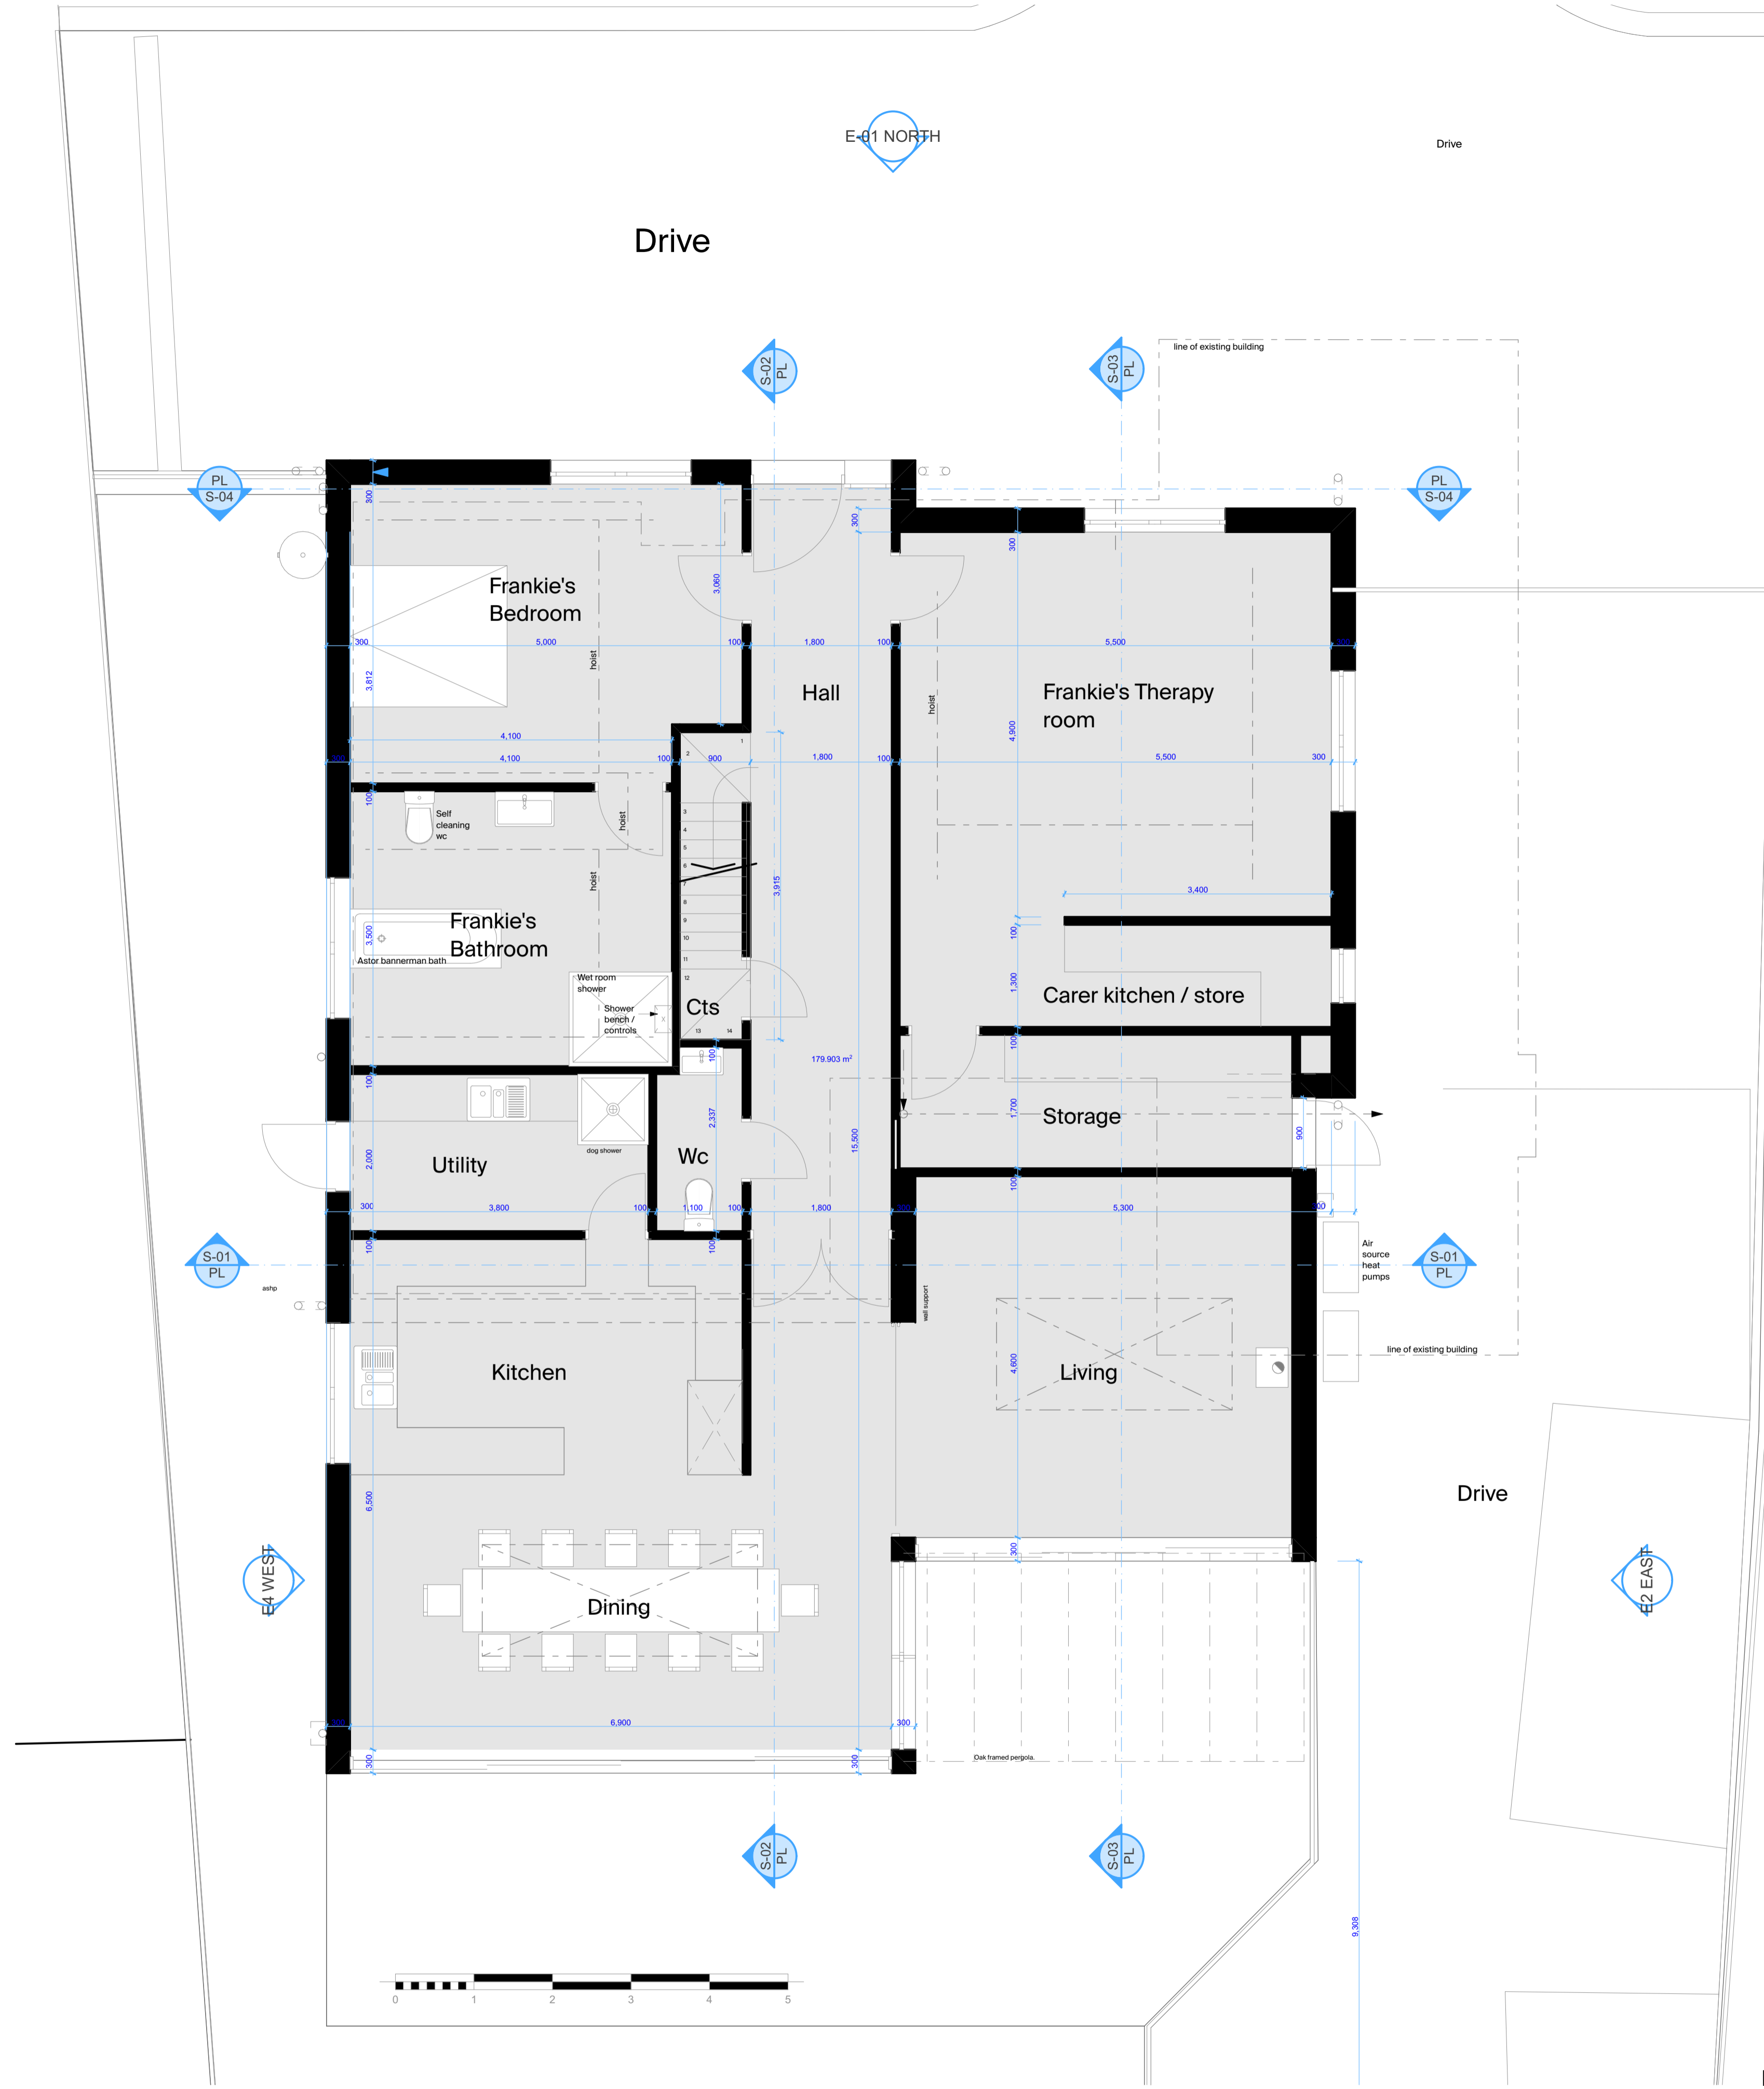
E-01 NORTH

Drive

Drive

line of existing building

S-02 PL

S-03 PL

PL S-04

PL S-04

Frankie's Bedroom

Hall

Frankie's Therapy room

hoist

hoist

hoist

hoist

300
3,060
300
300
5,000
100
1,800
100
5,500
3,812
4,900
4,100
4,100
100
900
1,800
100
5,500
300
100
Self cleaning wc
3,915
3,400
Frankie's Bathroom
3,500
Astor bannerman bath
100
Wet room shower
Shower bench / controls
1,300
Carer kitchen / store
Cts
100
179.903 m²
100
100
2,337
1,700
Storage
Utility
dog shower
Wc
15,500
900
2,000
300
3,800
100
1,100
100
1,800
300
5,300
300
100
100

S-01 PL

S-01 PL

ashp

Air source heat pumps

wall support

line of existing building

Kitchen

Living

4,600

6,500

Drive

E4 WEST

E2 EAST

Dining

300
6,900
300
300
300
300

Oak framed pergola.

S-02 PL

S-03 PL

9,308

0 1 2 3 4 5